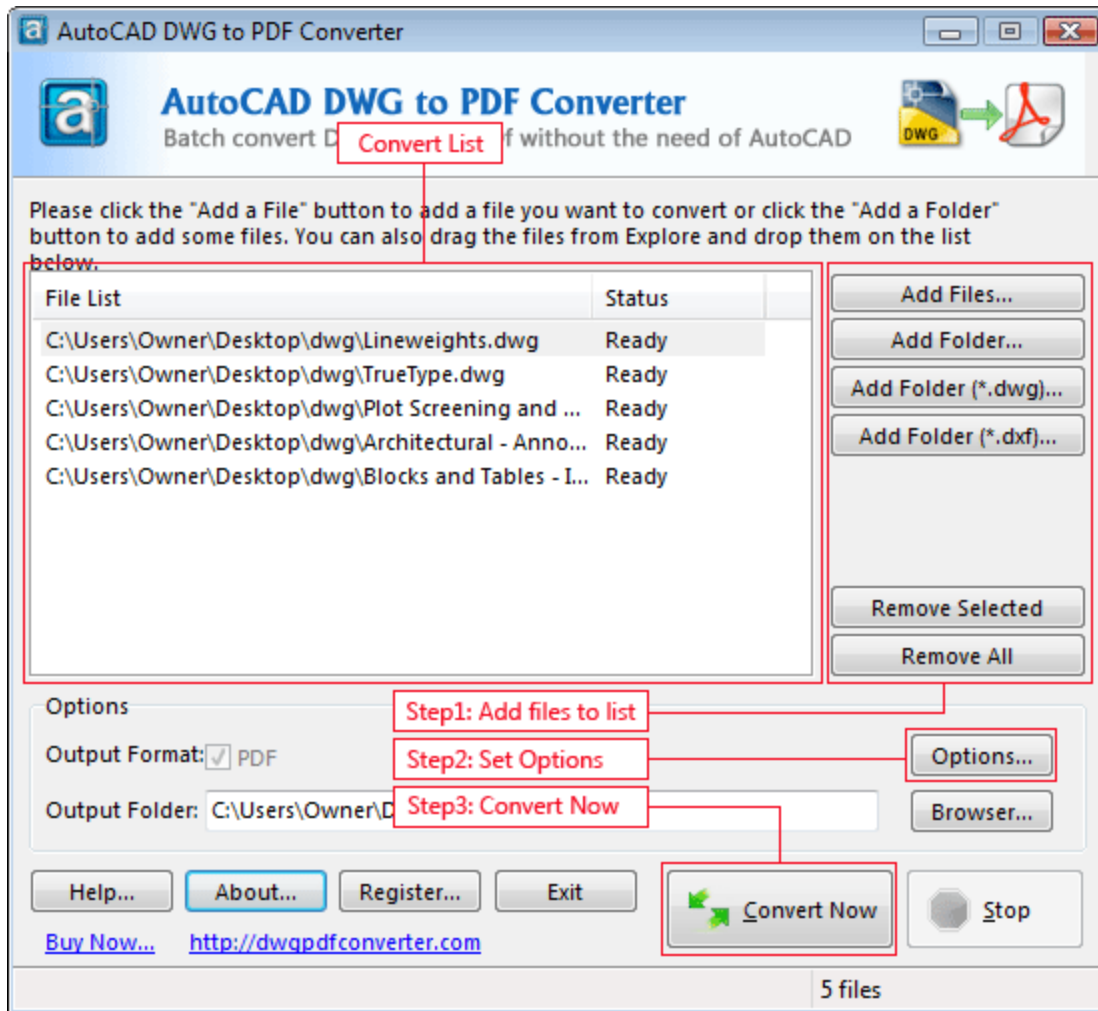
AutoCAD DWG to PDF Converter

AutoCAD DWG to PDF Converter
Batch convert D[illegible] Convert List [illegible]f without the need of AutoCAD

DWG

Please click the "Add a File" button to add a file you want to convert or click the "Add a Folder" button to add some files. You can also drag the files from Explore and drop them on the list below.

| File List | Status |
|---|---|
| C:\Users\Owner\Desktop\dwg\Lineweights.dwg | Ready |
| C:\Users\Owner\Desktop\dwg\TrueType.dwg | Ready |
| C:\Users\Owner\Desktop\dwg\Plot Screening and ... | Ready |
| C:\Users\Owner\Desktop\dwg\Architectural - Anno... | Ready |
| C:\Users\Owner\Desktop\dwg\Blocks and Tables - I... | Ready |

Add Files...
Add Folder...
Add Folder (*.dwg)...
Add Folder (*.dxf)...
Remove Selected
Remove All

Options
Step1: Add files to list
Output Format: PDF
Step2: Set Options
Options...
Output Folder: C:\Users\Owner\D
Step3: Convert Now
Browser...

Help... About... Register... Exit
Convert Now
Stop
Buy Now... http://dwgpdfconverter.com

5 files